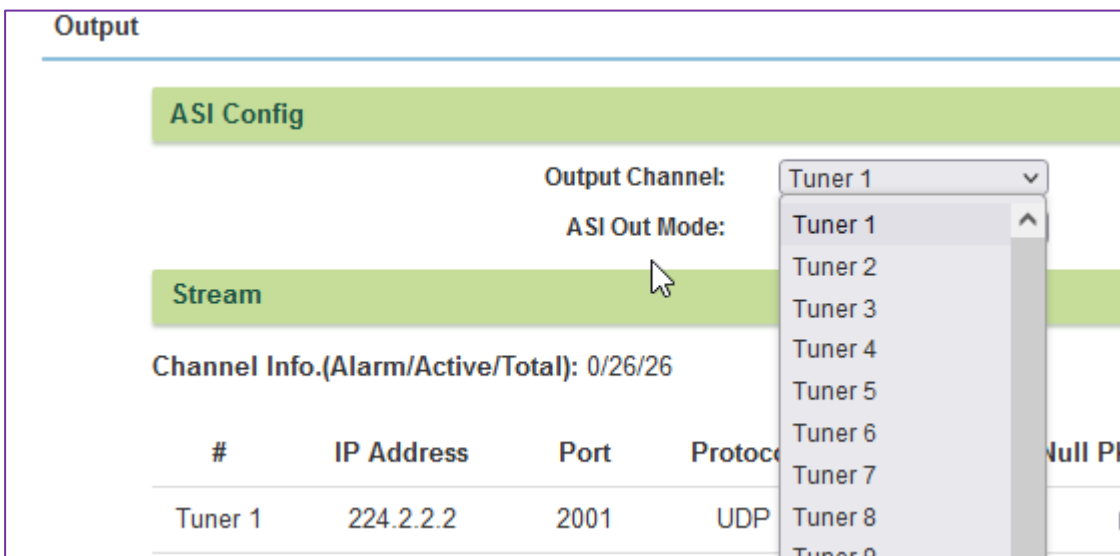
Output

ASI Config

Output Channel: Tuner 1

ASI Out Mode:

Tuner 1
Tuner 2
Tuner 3
Tuner 4
Tuner 5
Tuner 6
Tuner 7
Tuner 8
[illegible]

Stream

Channel Info.(Alarm/Active/Total): 0/26/26

| # | IP Address | Port | Protoc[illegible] | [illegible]ull P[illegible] |
|---|---|---|---|---|
| Tuner 1 | 224.2.2.2 | 2001 | UDP | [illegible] |